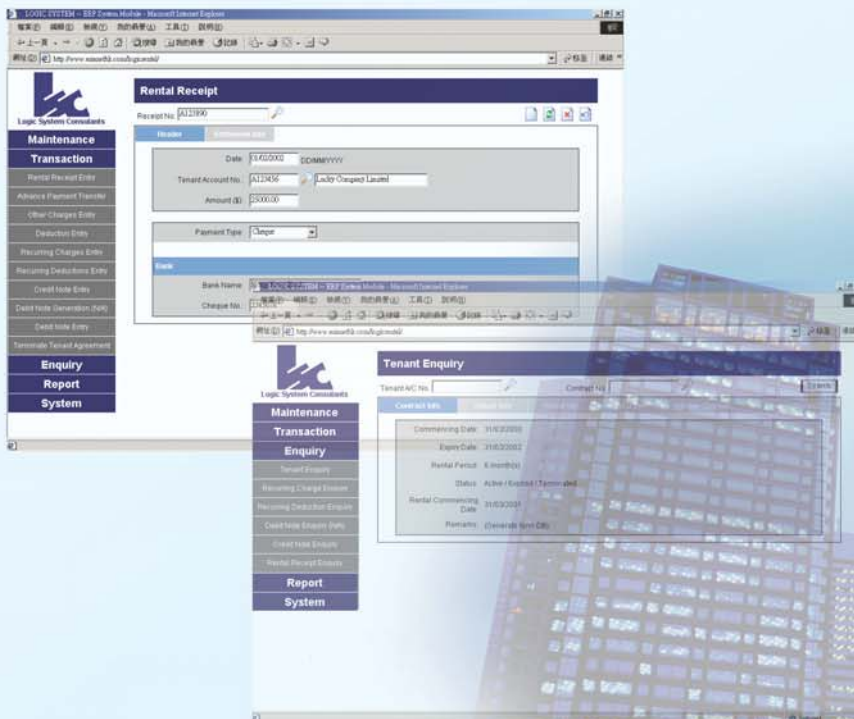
LOGIC SYSTEM – ERP System Module - Microsoft Internet Explorer

Logic System Consultants

Maintenance
Transaction
Rental Receipt Entry
Advance Payment Transfer
Other Charges Entry
Deduction Entry
Recurring Charges Entry
Recurring Deductions Entry
Credit Note Entry
Debit Note Generation (NR)
Debit Note Entry
Terminate Tenant Agreement
Enquiry
Report
System

Rental Receipt

Receipt No. A123890

Header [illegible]

Date 01/02/2002 DD/MM/YYYY
Tenant Account No. A123456 Lucky Company Limited
Amount ($) 25000.00

Payment Type Cheque

Bank
Bank Name
Cheque No.

LOGIC SYSTEM – ERP System Module - Microsoft Internet Explorer

Logic System Consultants

Maintenance
Transaction
Enquiry
Tenant Enquiry
Recurring Charge Enquiry
Recurring Deduction Enquiry
Debit Note Enquiry (NR)
Credit Note Enquiry
Rental Receipt Enquiry
Report
System

Tenant Enquiry

Tenant A/C No.
Contract No.

Contract Info. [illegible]

Commencing Date 31/03/2000
Expiry Date 31/03/2002
Rental Period 6 month(s)
Status Active / Expired / Terminated
Rental Commencing Date 31/03/2001
Remarks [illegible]